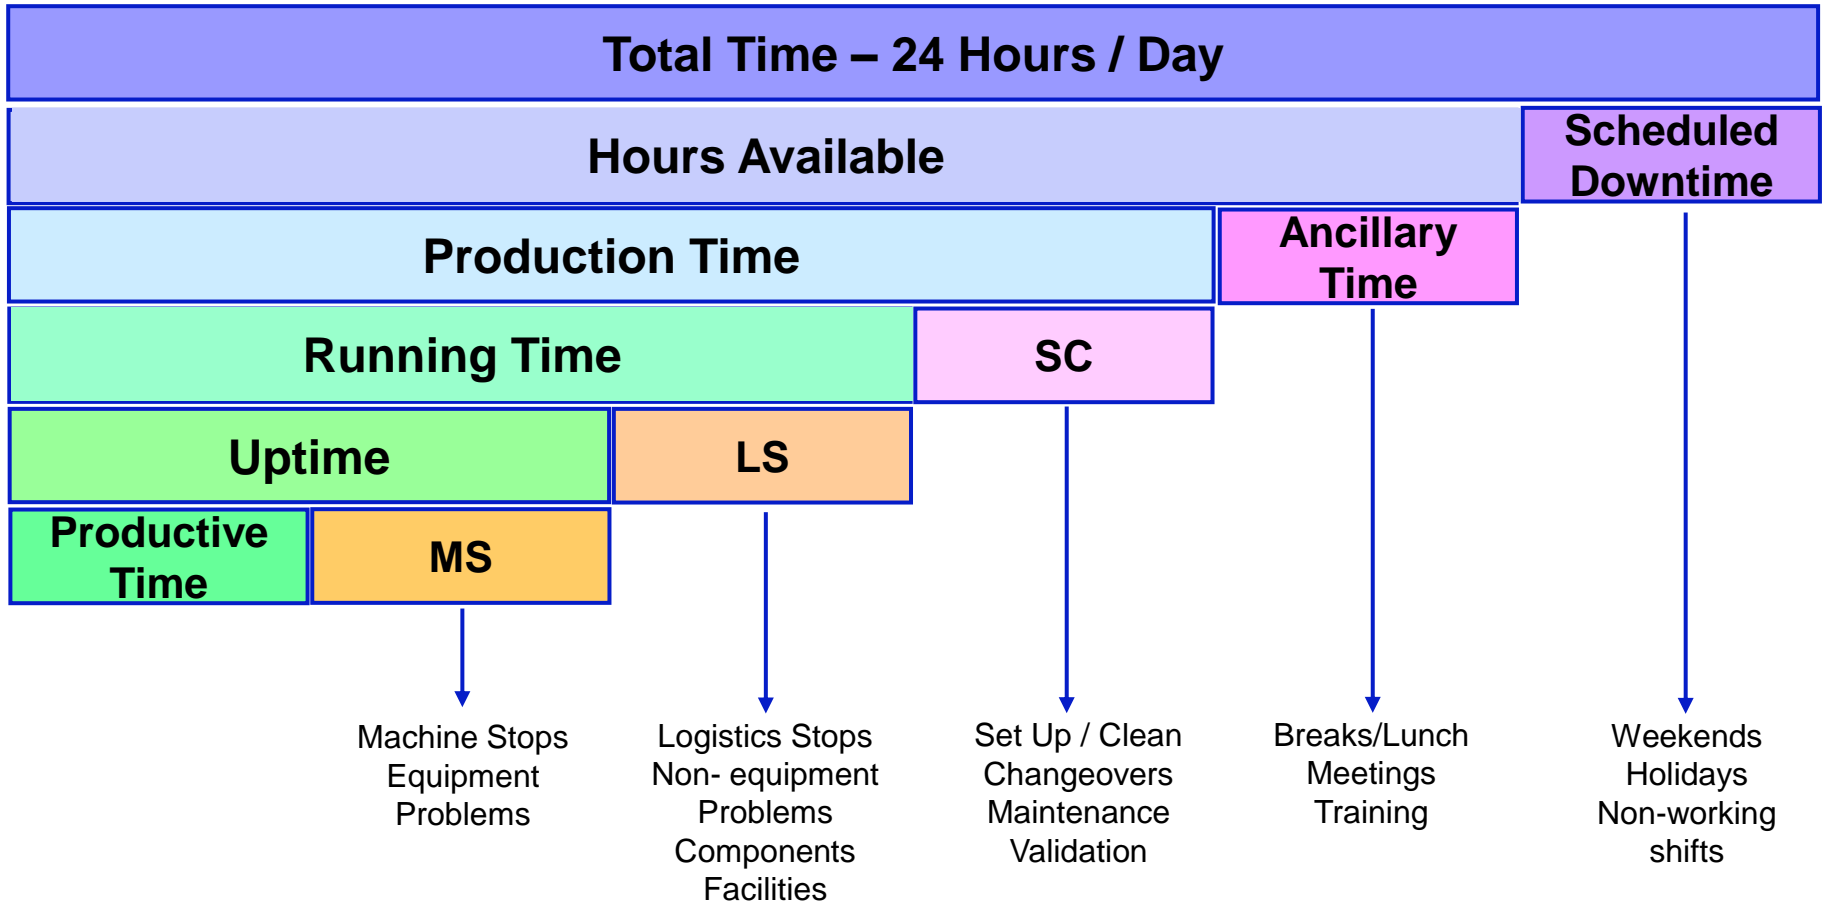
Total Time – 24 Hours / Day

Hours Available

Scheduled Downtime

Production Time

Ancillary Time

Running Time

SC

Uptime

LS

Productive Time

MS

Machine Stops
Equipment
Problems

Logistics Stops
Non- equipment
Problems
Components
Facilities

Set Up / Clean
Changeovers
Maintenance
Validation

Breaks/Lunch
Meetings
Training

Weekends
Holidays
Non-working
shifts